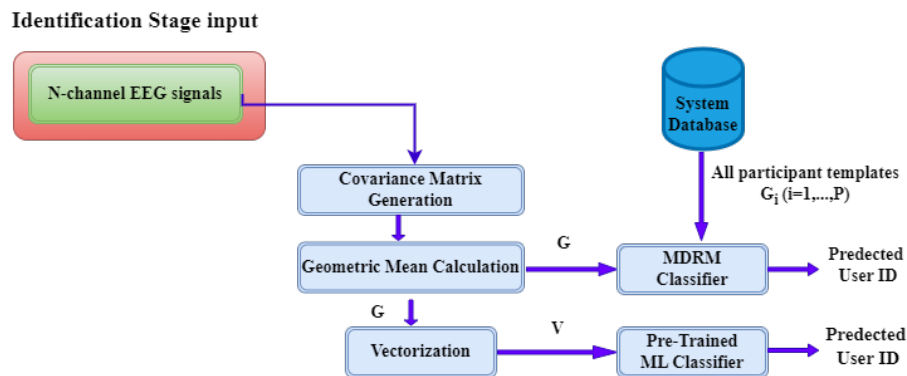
Identification Stage input

N-channel EEG signals

System Database

All participant templates $G_i$ (i=1,...,P)

Covariance Matrix Generation

Geometric Mean Calculation

G

MDRM Classifier

Predected User ID

G

Vectorization

V

Pre-Trained ML Classifier

Predected User ID